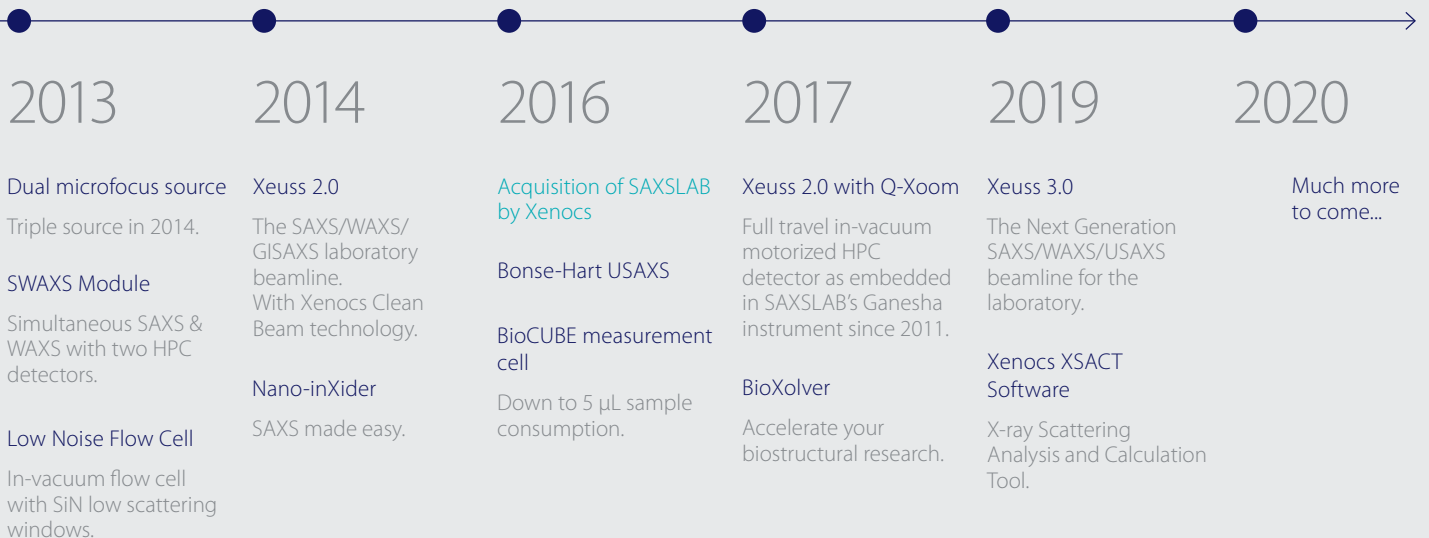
2013

Dual microfocus source

Triple source in 2014.

SWAXS Module

Simultaneous SAXS & WAXS with two HPC detectors.

Low Noise Flow Cell

In-vacuum flow cell with SiN low scattering windows.

2014

Xeuss 2.0

The SAXS/WAXS/GISAXS laboratory beamline. With Xenocs Clean Beam technology.

Nano-inXider

SAXS made easy.

2016

Acquisition of SAXSLAB by Xenocs

Bonse-Hart USAXS

BioCUBE measurement cell

Down to 5 µL sample consumption.

2017

Xeuss 2.0 with Q-Xoom

Full travel in-vacuum motorized HPC detector as embedded in SAXSLAB's Ganesha instrument since 2011.

BioXolver

Accelerate your biostructural research.

2019

Xeuss 3.0

The Next Generation SAXS/WAXS/USAXS beamline for the laboratory.

Xenocs XSACT Software

X-ray Scattering Analysis and Calculation Tool.

2020

Much more to come...